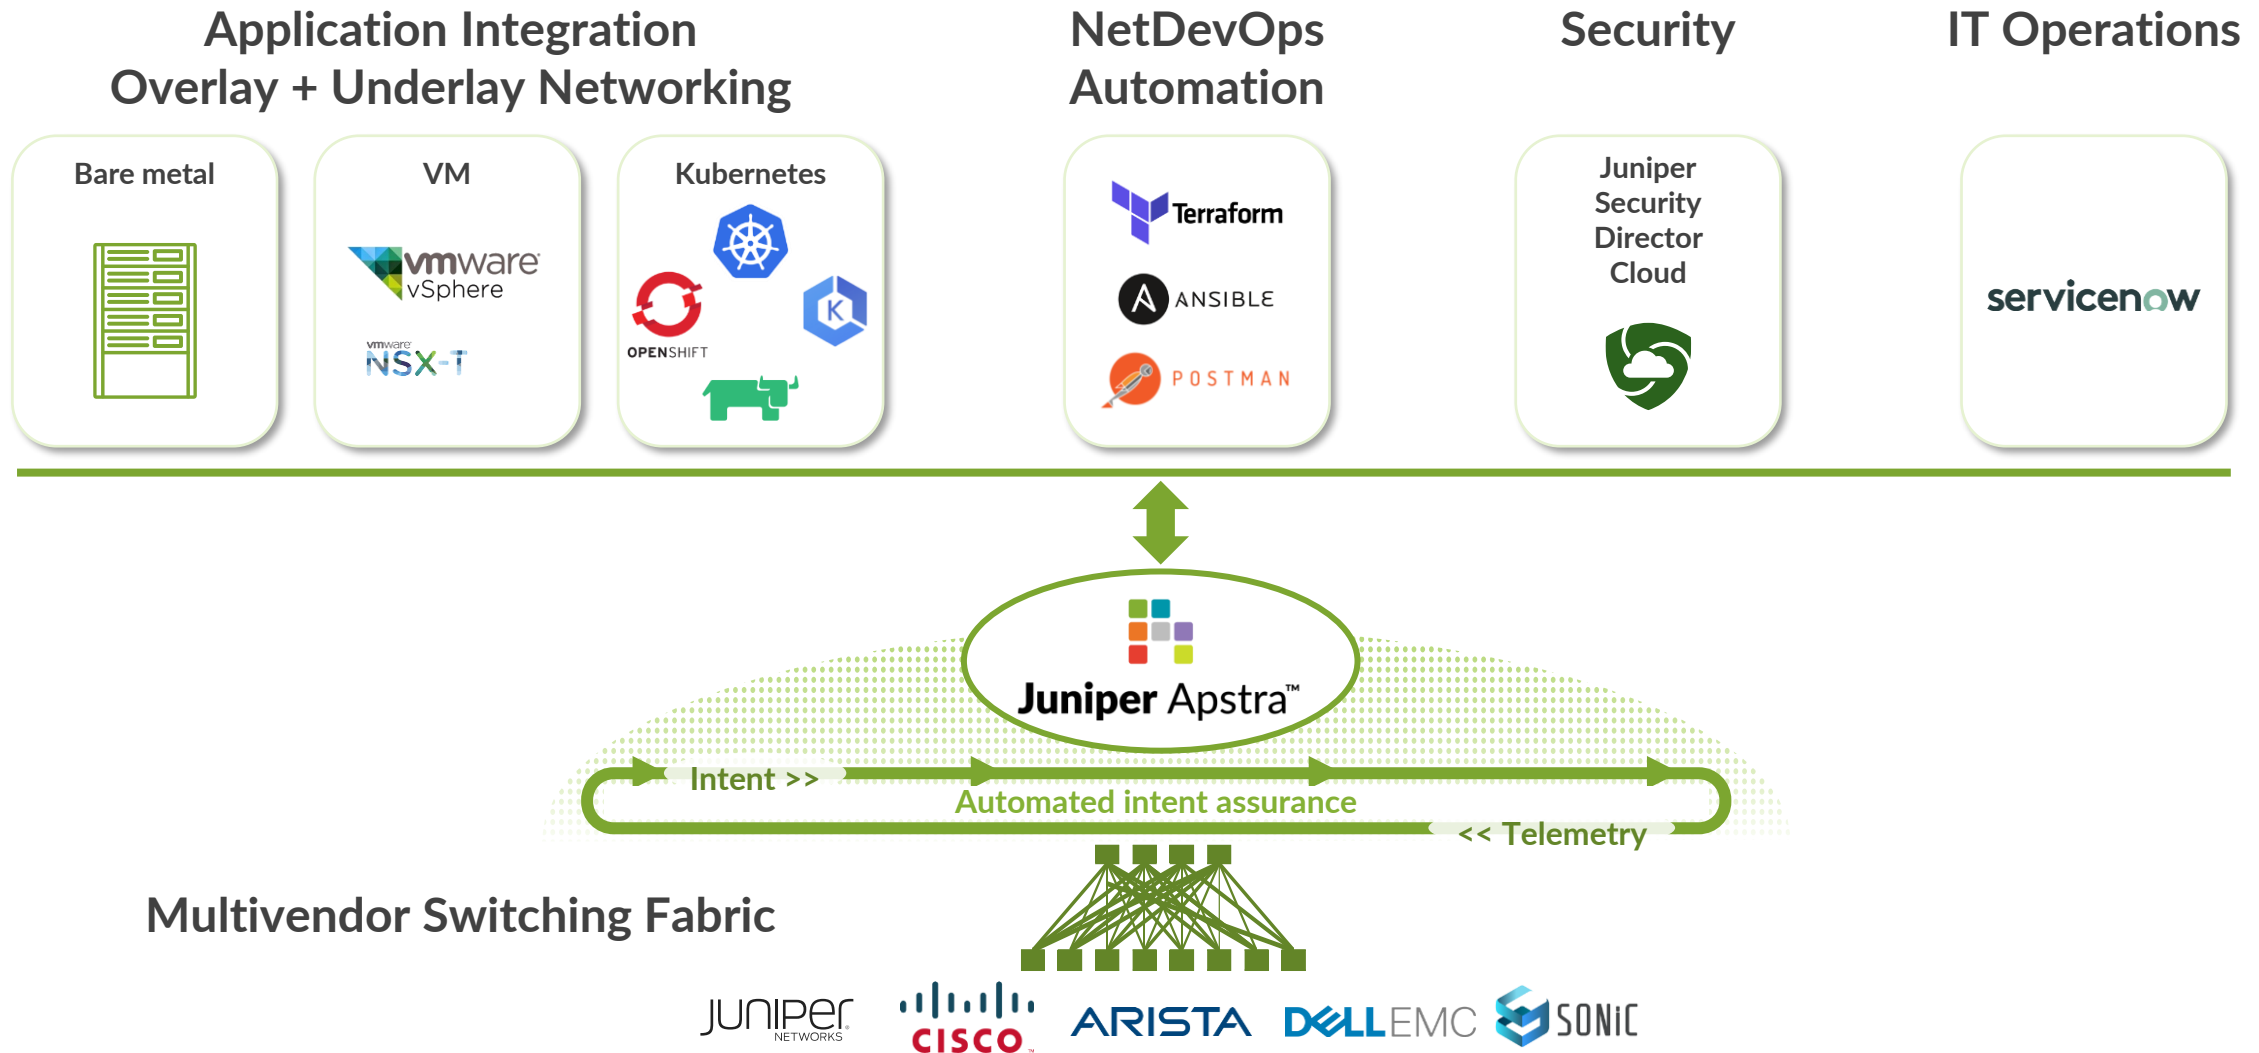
Application Integration
Overlay + Underlay Networking

NetDevOps
Automation

Security

IT Operations

Bare metal

VM

vmware vSphere

vmware NSX-T

Kubernetes

OPENSHIFT

Terraform

ANSIBLE

POSTMAN

Juniper Security Director Cloud

servicenow

Juniper Apstra™

Intent >>

Automated intent assurance

<< Telemetry

Multivendor Switching Fabric

JUNIPer NETWORKS

CISCO

ARISTA

DELLEMC

SONiC